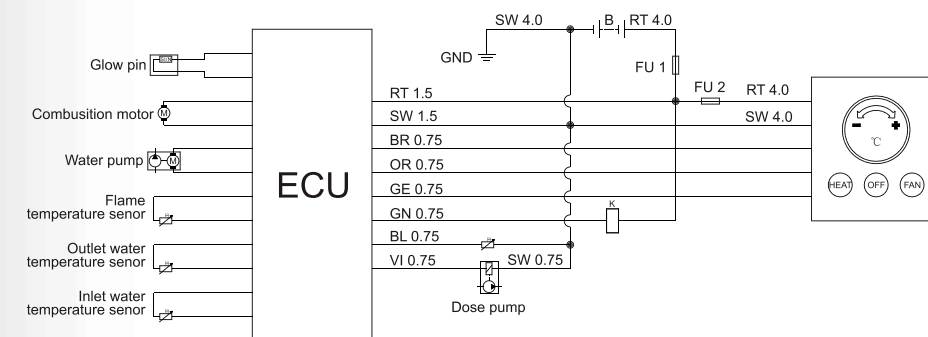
Glow pin
Combusition motor
Water pump
Flame temperature senor
Outlet water temperature senor
Inlet water temperature senor

ECU

GND
SW 4.0
B
RT 4.0
FU 1
FU 2
RT 4.0
SW 4.0
RT 1.5
SW 1.5
BR 0.75
OR 0.75
GE 0.75
GN 0.75
K
BL 0.75
VI 0.75
SW 0.75
Dose pump

M
M

℃
HEAT
OFF
FAN